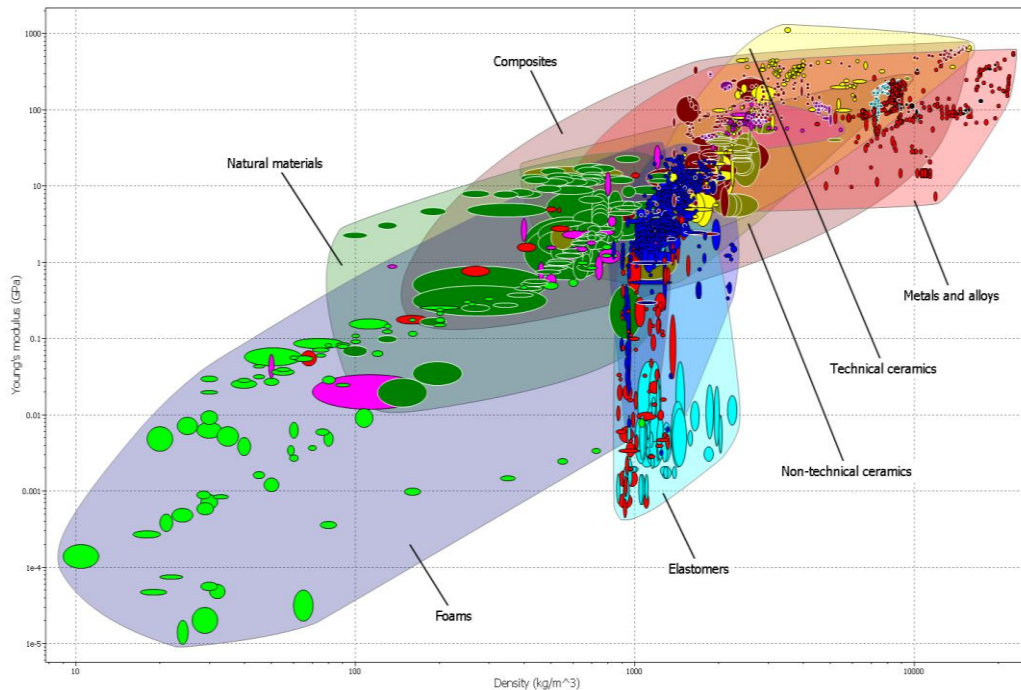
1000

100

10

1

0.1

0.01

0.001

1e-4

1e-5

Young's modulus (GPa)

Composites

Natural materials

Metals and alloys

Technical ceramics

Non-technical ceramics

Elastomers

Foams

10

100

1000

10000

Density (kg/m^3)